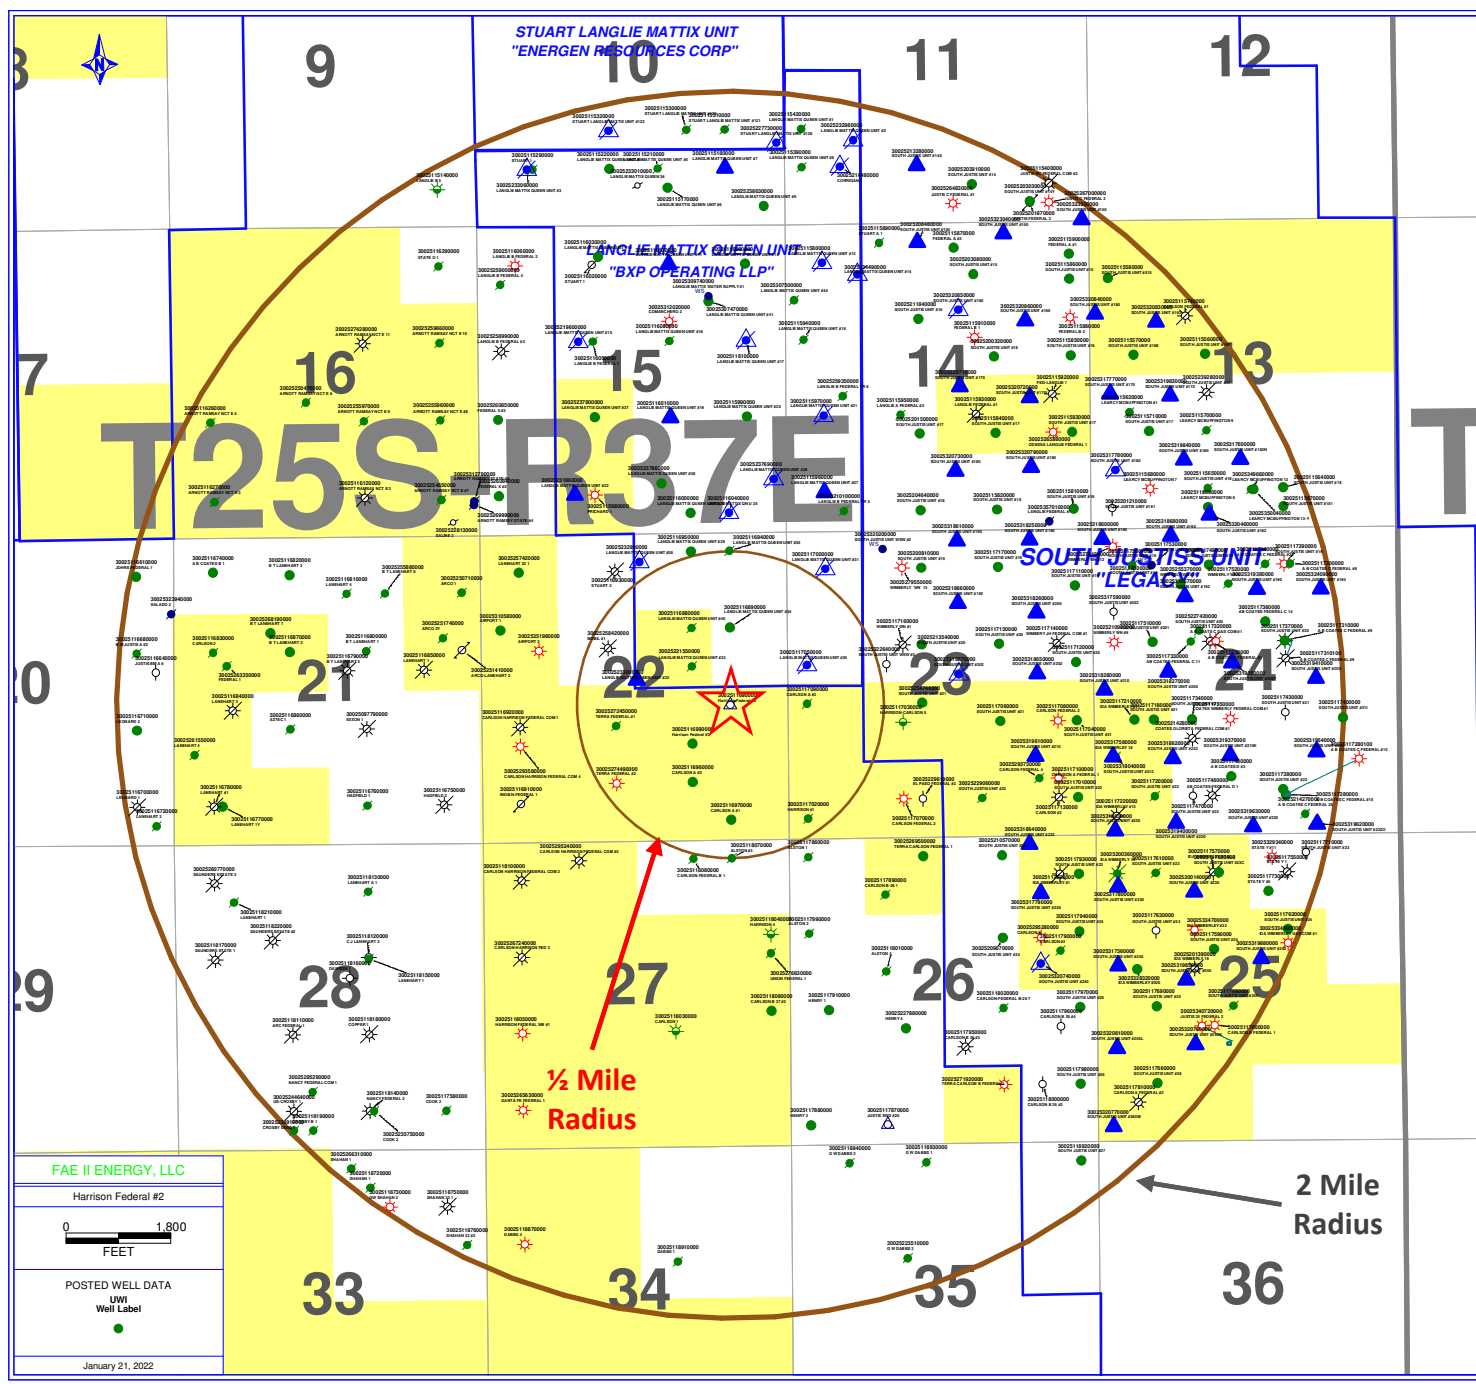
8

9

STUART LANGLIE MATTIX UNIT
"ENERGEN RESOURCES CORP"

10

11

12

LANGLIE MATTIX QUEEN UNIT
"BXP OPERATING LLP"

7

16

15

14

13

T25S-R37E

T

SOUTH JUSTIS UNIT
"LEGACY"

20

21

22

23

24

29

28

27

26

25

½ Mile
Radius

2 Mile
Radius

33

34

35

36

FAE II ENERGY, LLC

Harrison Federal #2

0 1,800
FEET

POSTED WELL DATA
UWI
Well Label

January 21, 2022